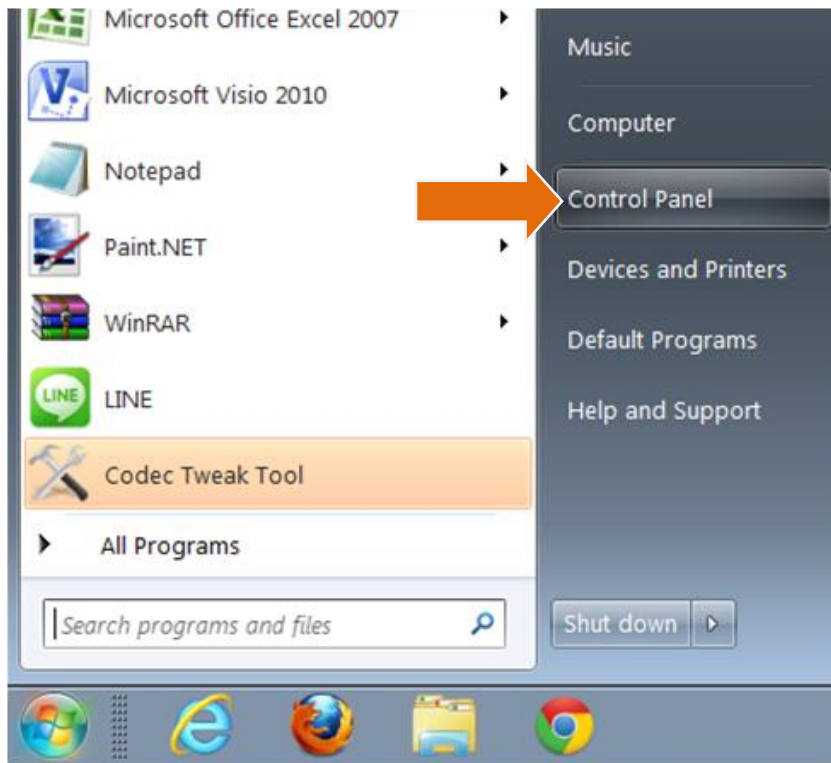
Microsoft Office Excel 2007
Microsoft Visio 2010
Notepad
Paint.NET
WinRAR
LINE
LINE
Codec Tweak Tool
All Programs
Search programs and files

Music
Computer
Control Panel
Devices and Printers
Default Programs
Help and Support
Shut down